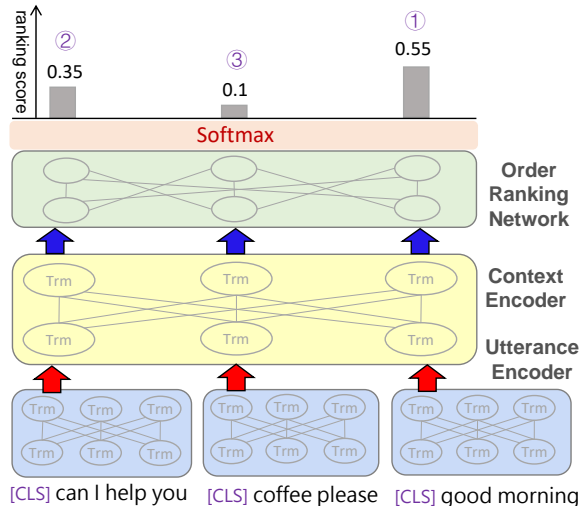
ranking score

②
0.35

③
0.1

①
0.55

Softmax

Order Ranking Network

Trm Trm Trm
Trm Trm Trm

Context Encoder

Utterance Encoder

Trm Trm Trm
Trm Trm Trm

Trm Trm Trm
Trm Trm Trm

Trm Trm Trm
Trm Trm Trm

[CLS] can I help you
[CLS] coffee please
[CLS] good morning